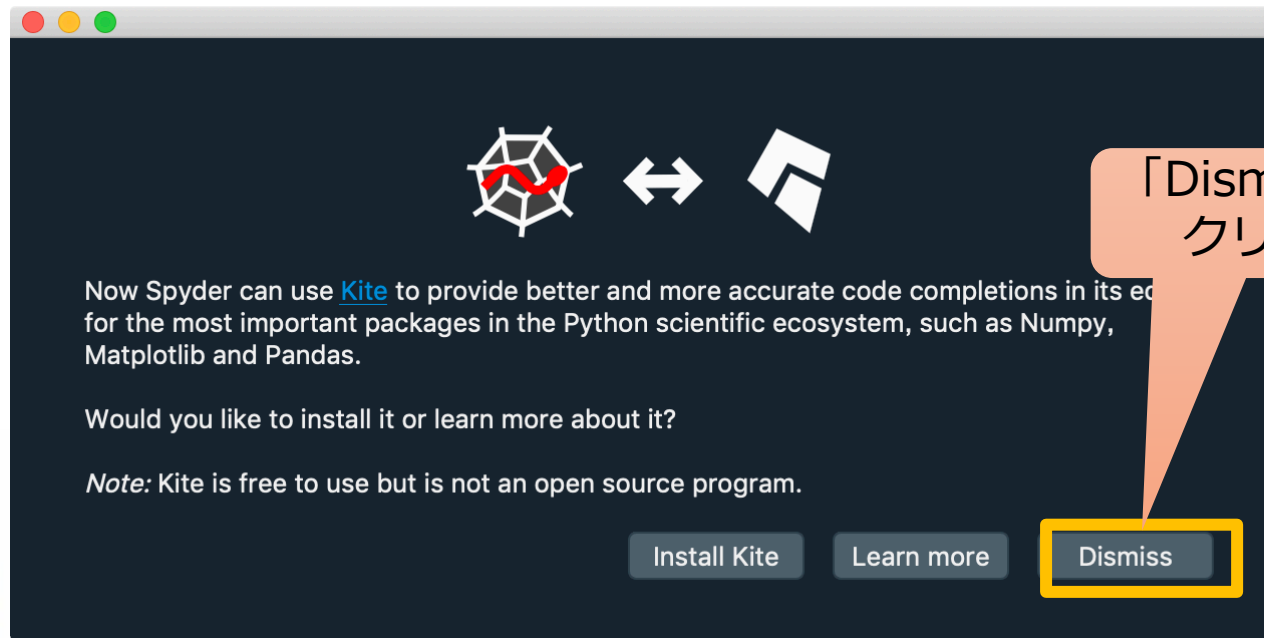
「Dism
クリ

Now Spyder can use Kite to provide better and more accurate code completions in its e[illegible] for the most important packages in the Python scientific ecosystem, such as Numpy, Matplotlib and Pandas.

Would you like to install it or learn more about it?

*Note:* Kite is free to use but is not an open source program.

Install Kite

Learn more

Dismiss